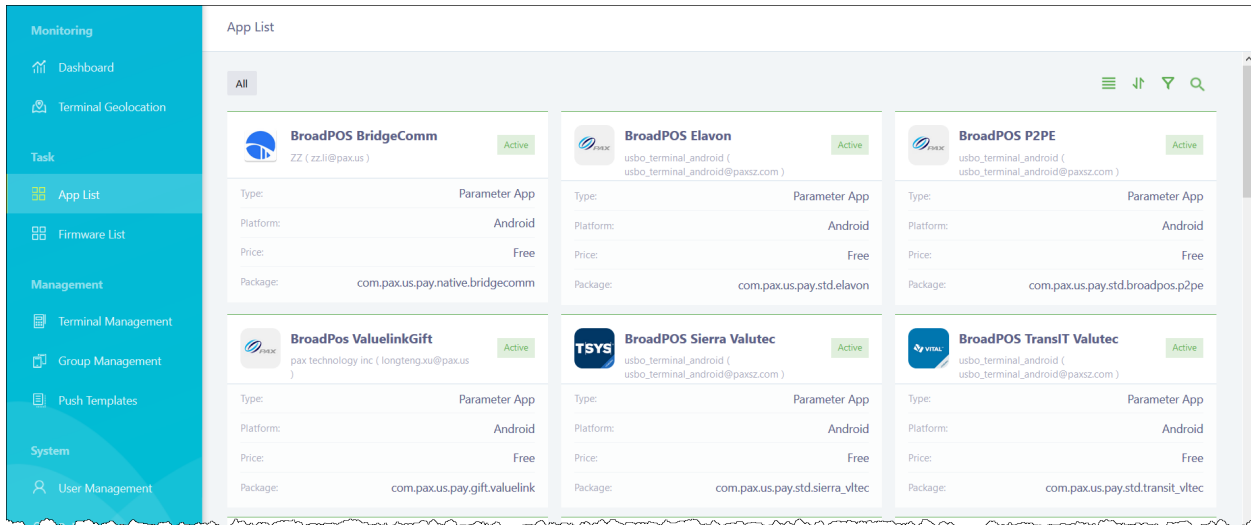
Monitoring
Dashboard
Terminal Geolocation
Task
App List
Firmware List
Management
Terminal Management
Group Management
Push Templates
System
User Management

App List

All

BroadPOS BridgeComm
ZZ ( zz.li@pax.us )
Active
Type: Parameter App
Platform: Android
Price: Free
Package: com.pax.us.pay.native.bridgecomm

PAX
BroadPOS Elavon
usbo_terminal_android ( usbo_terminal_android@paxsz.com )
Active
Type: Parameter App
Platform: Android
Price: Free
Package: com.pax.us.pay.std.elavon

PAX
BroadPOS P2PE
usbo_terminal_android ( usbo_terminal_android@paxsz.com )
Active
Type: Parameter App
Platform: Android
Price: Free
Package: com.pax.us.pay.std.broadpos.p2pe

PAX
BroadPos ValuelinkGift
pax technology inc ( longteng.xu@pax.us )
Active
Type: Parameter App
Platform: Android
Price: Free
Package: com.pax.us.pay.gift.valuelink

TSYS
BroadPOS Sierra Valutec
usbo_terminal_android ( usbo_terminal_android@paxsz.com )
Active
Type: Parameter App
Platform: Android
Price: Free
Package: com.pax.us.pay.std.sierra_vltec

VITAL
BroadPOS TransIT Valutec
usbo_terminal_android ( usbo_terminal_android@paxsz.com )
Active
Type: Parameter App
Platform: Android
Price: Free
Package: com.pax.us.pay.std.transit_vltec